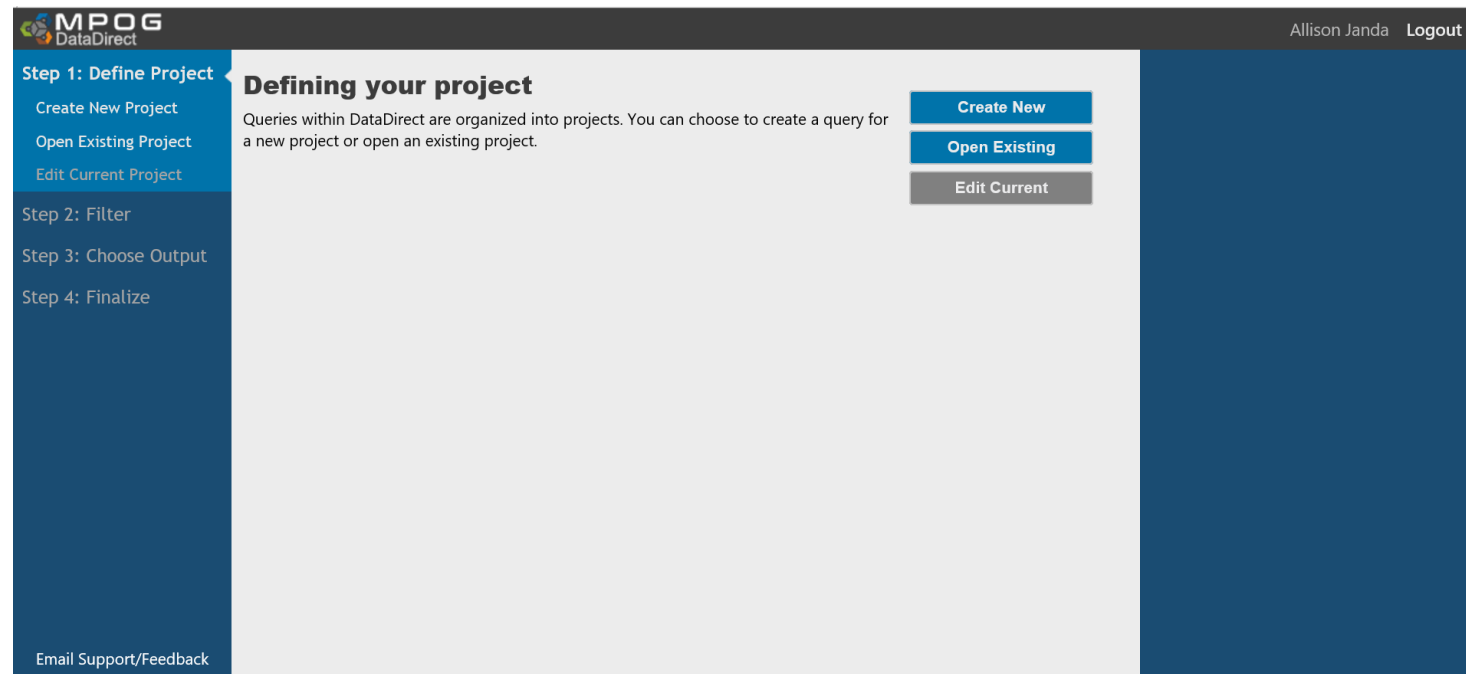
MPOG
DataDirect

Allison Janda Logout

Step 1: Define Project
Create New Project
Open Existing Project
Edit Current Project
Step 2: Filter
Step 3: Choose Output
Step 4: Finalize

Email Support/Feedback

Defining your project

Queries within DataDirect are organized into projects. You can choose to create a query for a new project or open an existing project.

Create New
Open Existing
Edit Current